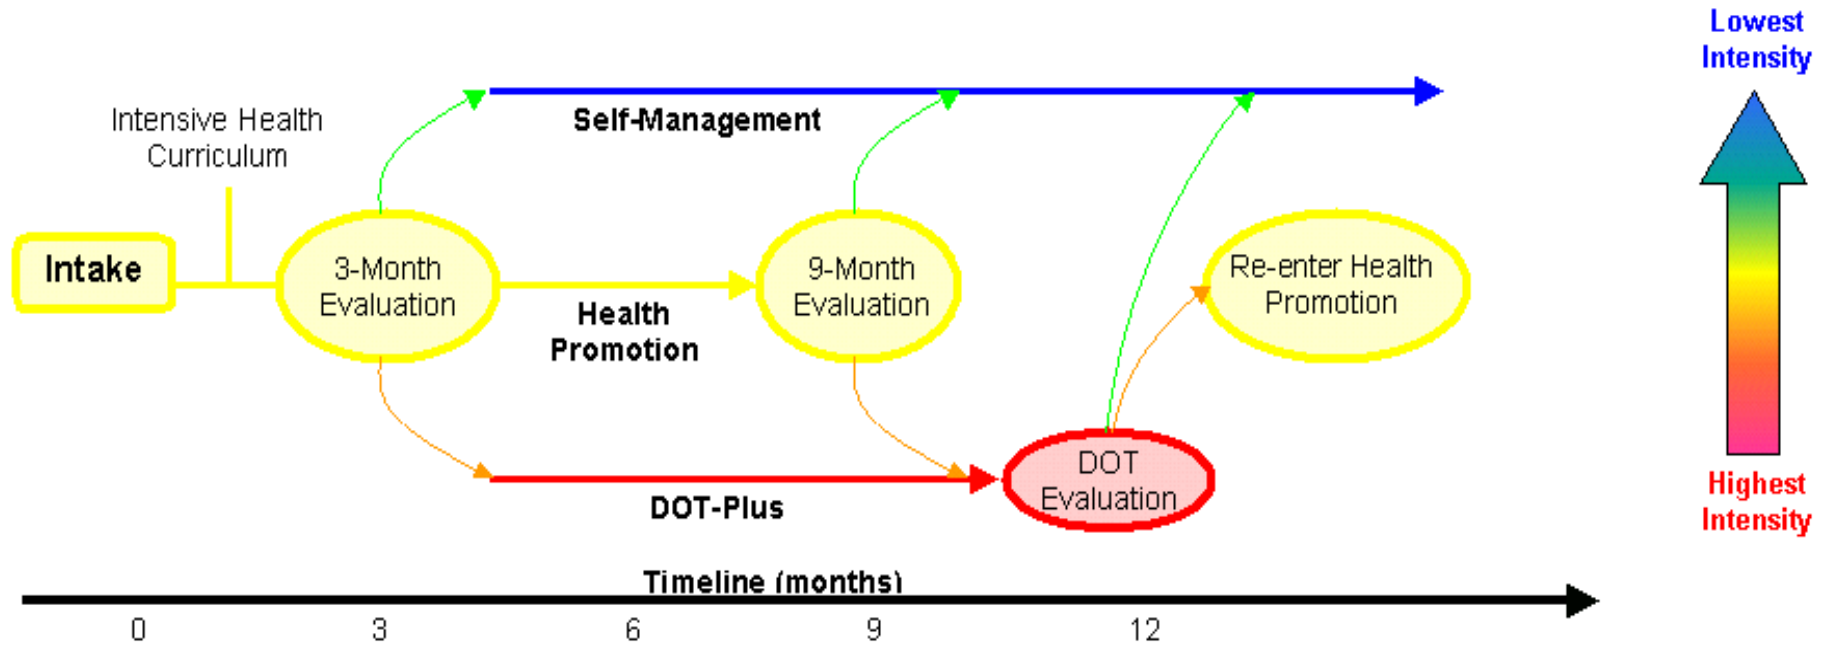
Lowest Intensity

Intensive Health Curriculum

Self-Management

Intake

3-Month Evaluation

Health Promotion

9-Month Evaluation

Re-enter Health Promotion

DOT Evaluation

DOT-Plus

Highest Intensity

Timeline (months)

0

3

6

9

12